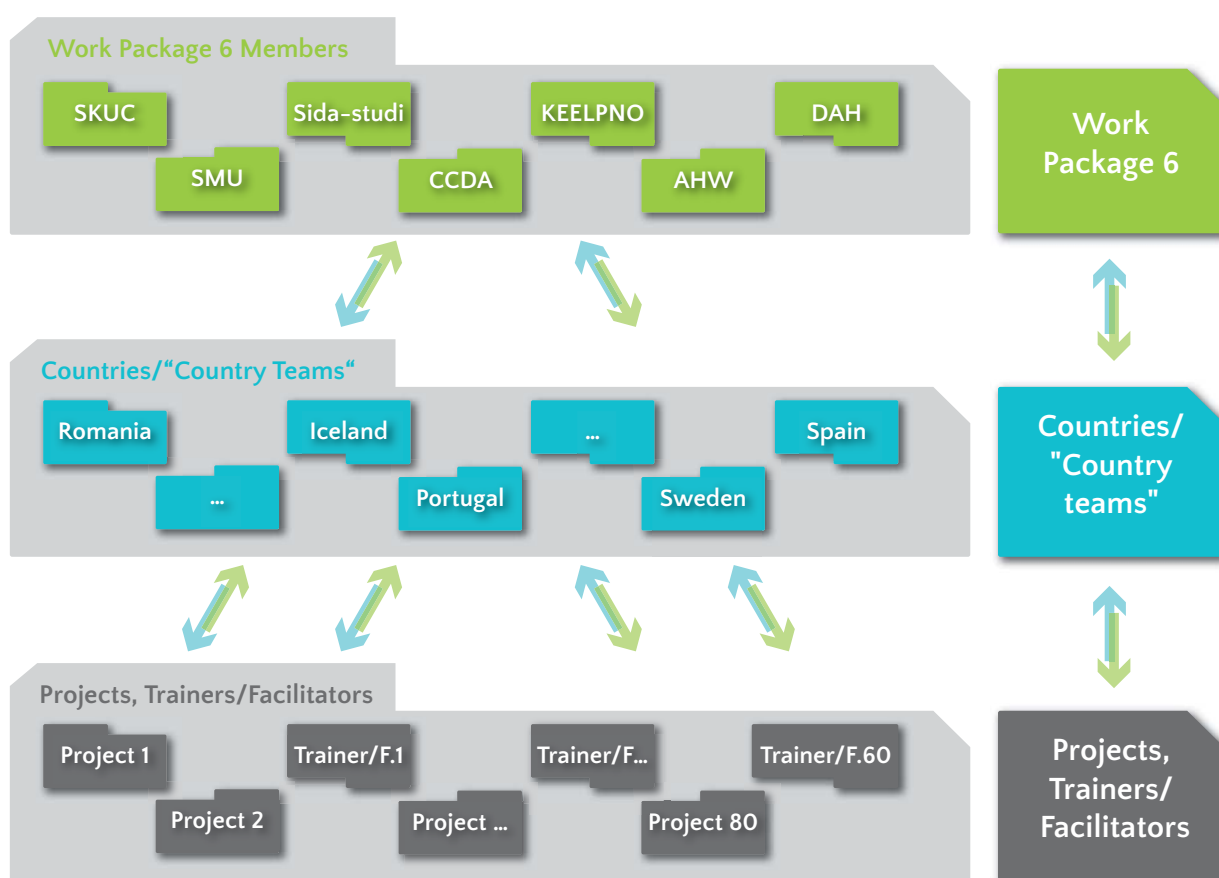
Work Package 6 Members

SKUC

Sida-studi

KEELPNO

DAH

SMU

CCDA

AHW

Work Package 6

Countries/“Country Teams“

Romania

Iceland

...

Spain

...

Portugal

Sweden

Countries/ "Country teams"

Projects, Trainers/Facilitators

Project 1

Trainer/F.1

Trainer/F...

Trainer/F.60

Project 2

Project ...

Project 80

Projects, Trainers/ Facilitators